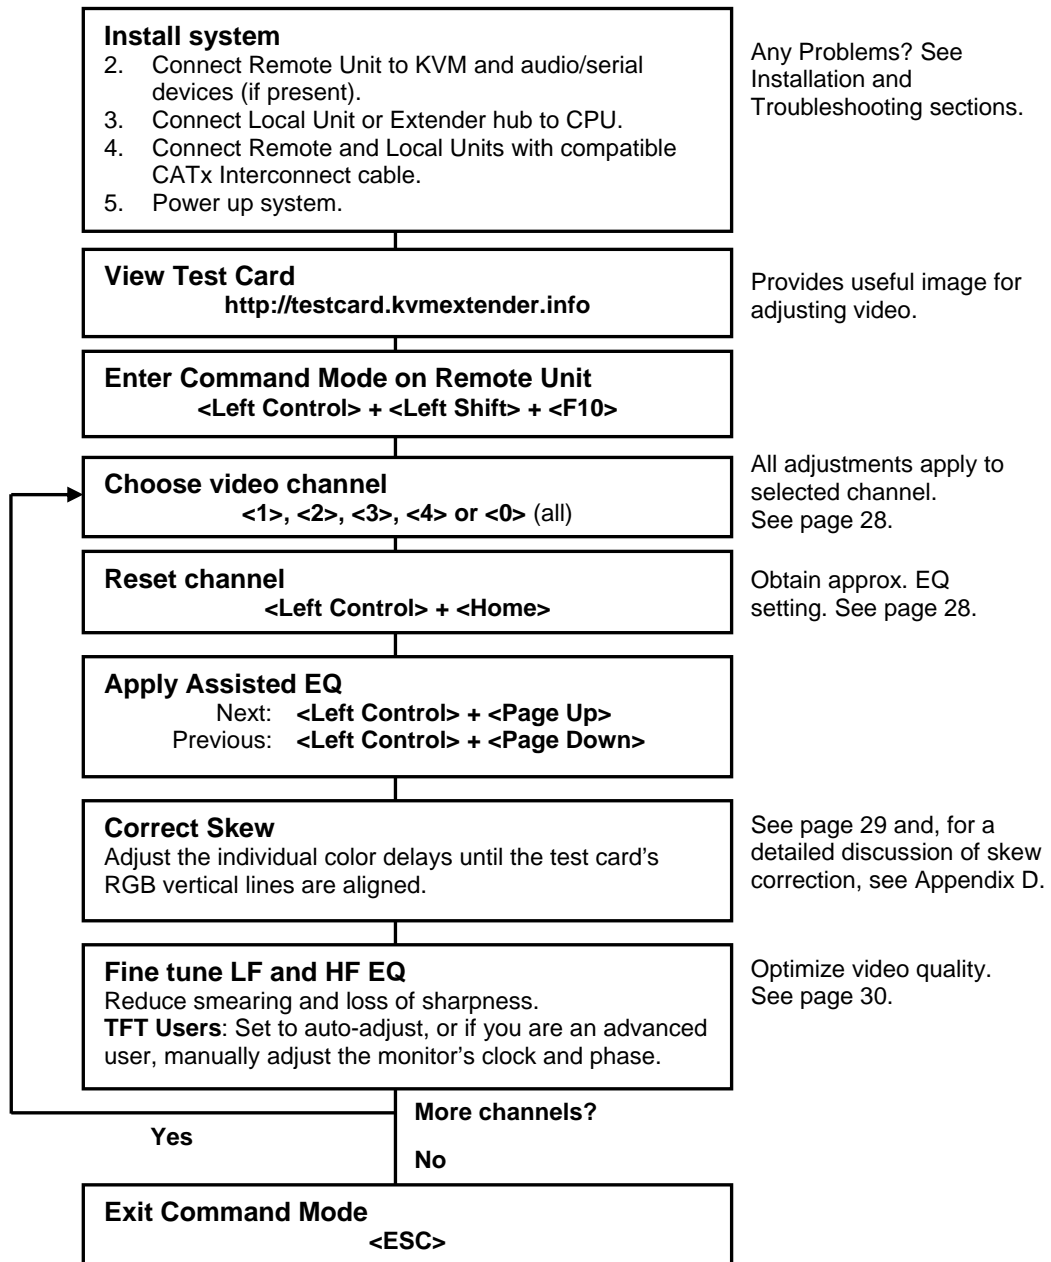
**Install system**
2. Connect Remote Unit to KVM and audio/serial devices (if present).
3. Connect Local Unit or Extender hub to CPU.
4. Connect Remote and Local Units with compatible CATx Interconnect cable.
5. Power up system.

Any Problems? See Installation and Troubleshooting sections.

**View Test Card**
**http://testcard.kvmextender.info**

Provides useful image for adjusting video.

**Enter Command Mode on Remote Unit**
**<Left Control> + <Left Shift> + <F10>**

**Choose video channel**
**<1>, <2>, <3>, <4> or <0>** (all)

All adjustments apply to selected channel. See page 28.

**Reset channel**
**<Left Control> + <Home>**

Obtain approx. EQ setting. See page 28.

**Apply Assisted EQ**
Next: **<Left Control> + <Page Up>**
Previous: **<Left Control> + <Page Down>**

**Correct Skew**
Adjust the individual color delays until the test card's RGB vertical lines are aligned.

See page 29 and, for a detailed discussion of skew correction, see Appendix D.

**Fine tune LF and HF EQ**
Reduce smearing and loss of sharpness.
**TFT Users**: Set to auto-adjust, or if you are an advanced user, manually adjust the monitor's clock and phase.

Optimize video quality. See page 30.

**More channels?**

**Yes**

**No**

**Exit Command Mode**
**<ESC>**